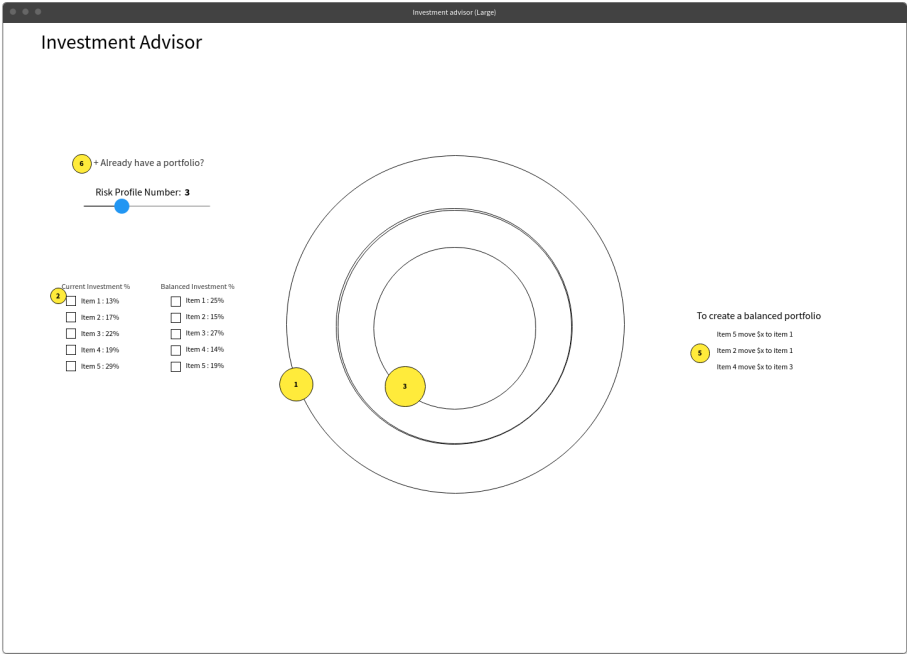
Investment advisor (Large)

Investment Advisor

6 + Already have a portfolio?

Risk Profile Number: **3**

Current Investment %
2
Item 1 : 13%
Item 2 : 17%
Item 3 : 22%
Item 4 : 19%
Item 5 : 29%

Balanced Investment %
Item 1 : 25%
Item 2 : 15%
Item 3 : 27%
Item 4 : 14%
Item 5 : 19%

1

3

To create a balanced portfolio
Item 5 move $x to item 1
5 Item 2 move $x to item 1
Item 4 move $x to item 3